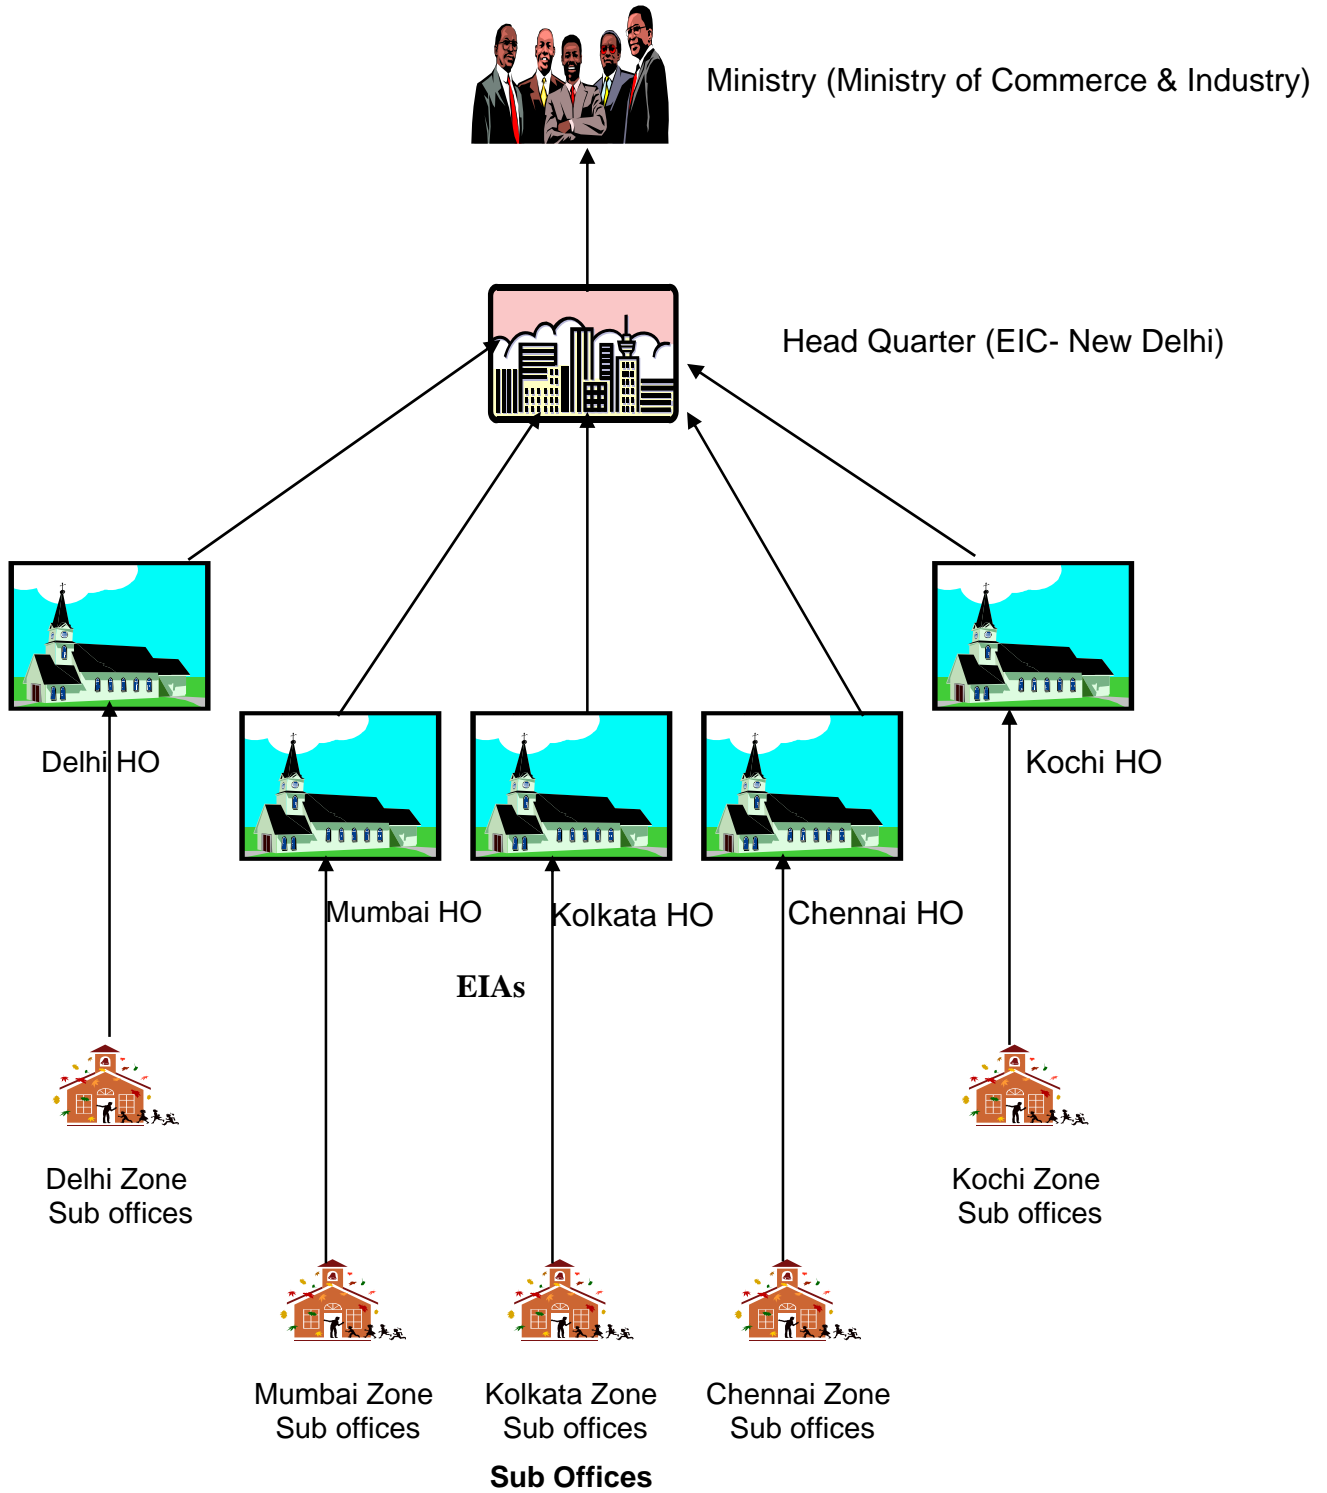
Ministry (Ministry of Commerce & Industry)

Head Quarter (EIC- New Delhi)

Delhi HO

Kochi HO

Mumbai HO

Kolkata HO

Chennai HO

EIAs

Delhi Zone Sub offices

Kochi Zone Sub offices

Mumbai Zone Sub offices

Kolkata Zone Sub offices

Chennai Zone Sub offices

Sub Offices